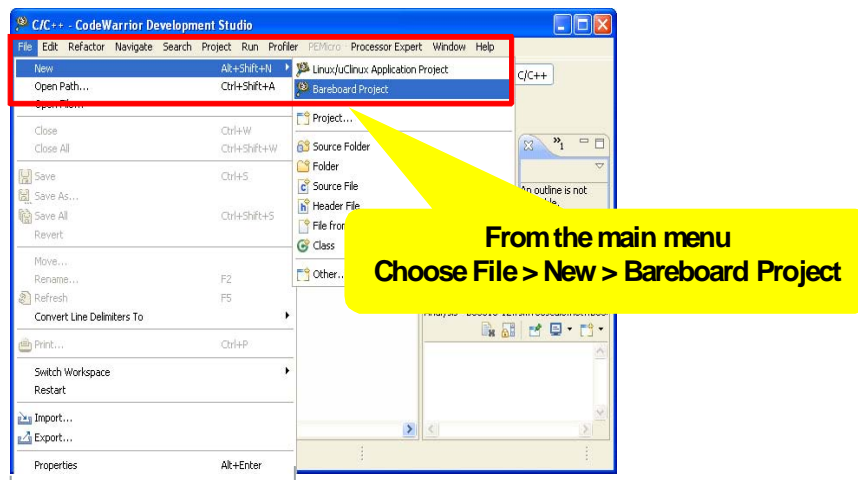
C/C++ - CodeWarrior Development Studio

File Edit Refactor Navigate Search Project Run Profiler PEMicro Processor Expert Window Help

New Alt+Shift+N
Open Path... Ctrl+Shift+A
Open File...
Close Ctrl+W
Close All Ctrl+Shift+W
Save Ctrl+S
Save As...
Save All Ctrl+Shift+S
Revert
Move...
Rename... F2
Refresh F5
Convert Line Delimiters To
Print... Ctrl+P
Switch Workspace
Restart
Import...
Export...
Properties Alt+Enter

Linux/uClinux Application Project
Bareboard Project
Project...
Source Folder
Folder
Source File
Header File
File fro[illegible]
Class
Other...

C/C++

An outline is not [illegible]

From the main menu
Choose File > New > Bareboard Project